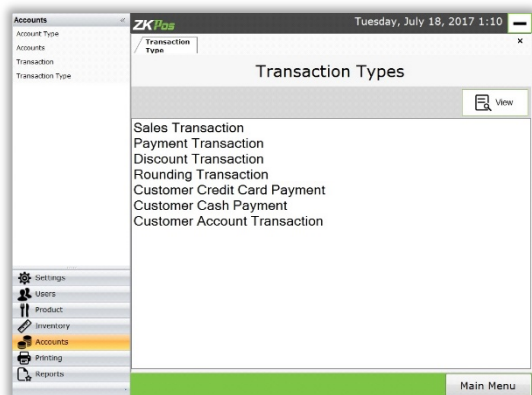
Accounts
Account Type
Accounts
Transaction
Transaction Type

Settings
Users
Product
Inventory
Accounts
Printing
Reports

ZKPos
Tuesday, July 18, 2017 1:10

Transaction Type
×

Transaction Types

View

Sales Transaction
Payment Transaction
Discount Transaction
Rounding Transaction
Customer Credit Card Payment
Customer Cash Payment
Customer Account Transaction

Main Menu